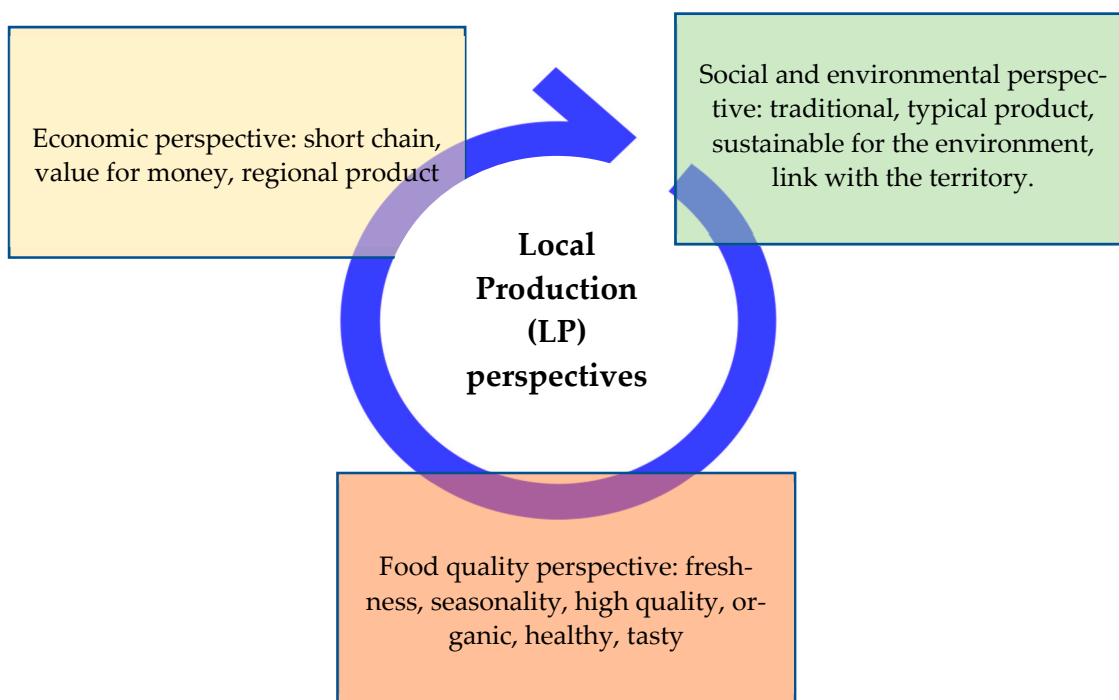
Economic perspective: short chain, value for money, regional product

Social and environmental perspective: traditional, typical product, sustainable for the environment, link with the territory.

Local Production (LP) perspectives

Food quality perspective: freshness, seasonality, high quality, organic, healthy, tasty